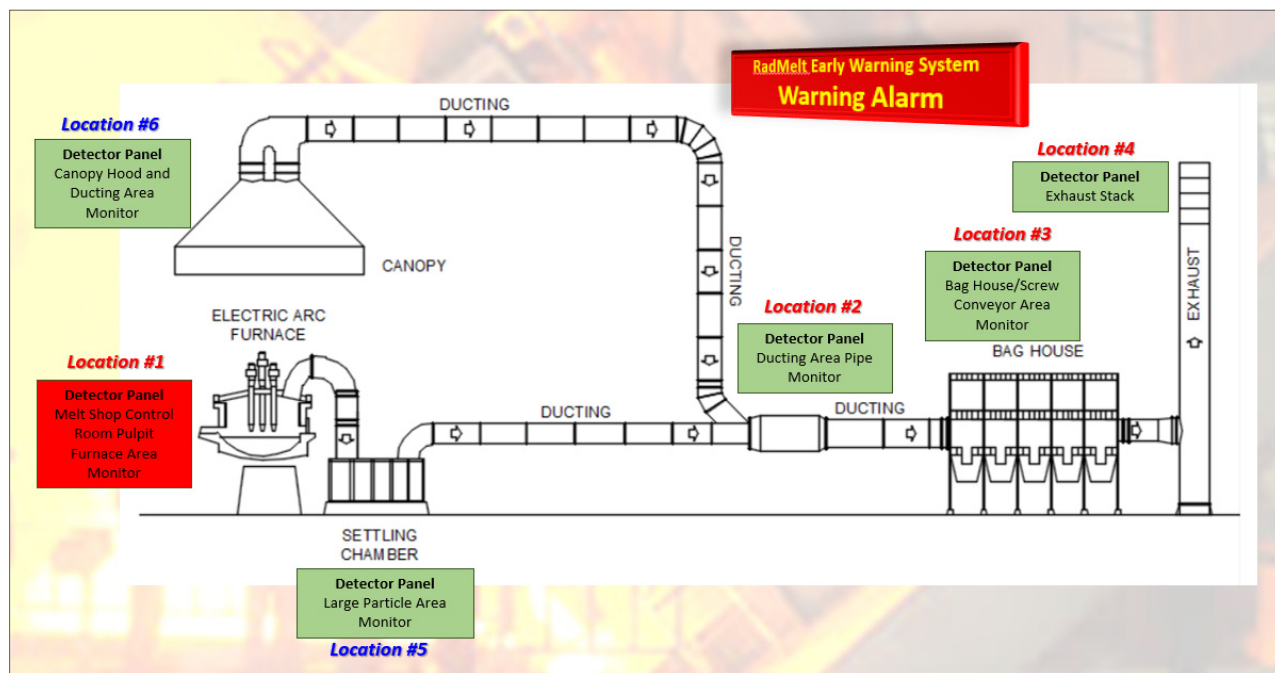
RadMelt Early Warning System
Warning Alarm

Location #6
Detector Panel
Canopy Hood and Ducting Area Monitor

DUCTING

CANOPY

DUCTING

Location #4
Detector Panel
Exhaust Stack

Location #3
Detector Panel
Bag House/Screw Conveyor Area Monitor

EXHAUST

Location #2
Detector Panel
Ducting Area Pipe Monitor

ELECTRIC ARC FURNACE

BAG HOUSE

Location #1
Detector Panel
Melt Shop Control Room Pulpit Furnace Area Monitor

DUCTING

DUCTING

SETTLING CHAMBER

Detector Panel
Large Particle Area Monitor
Location #5